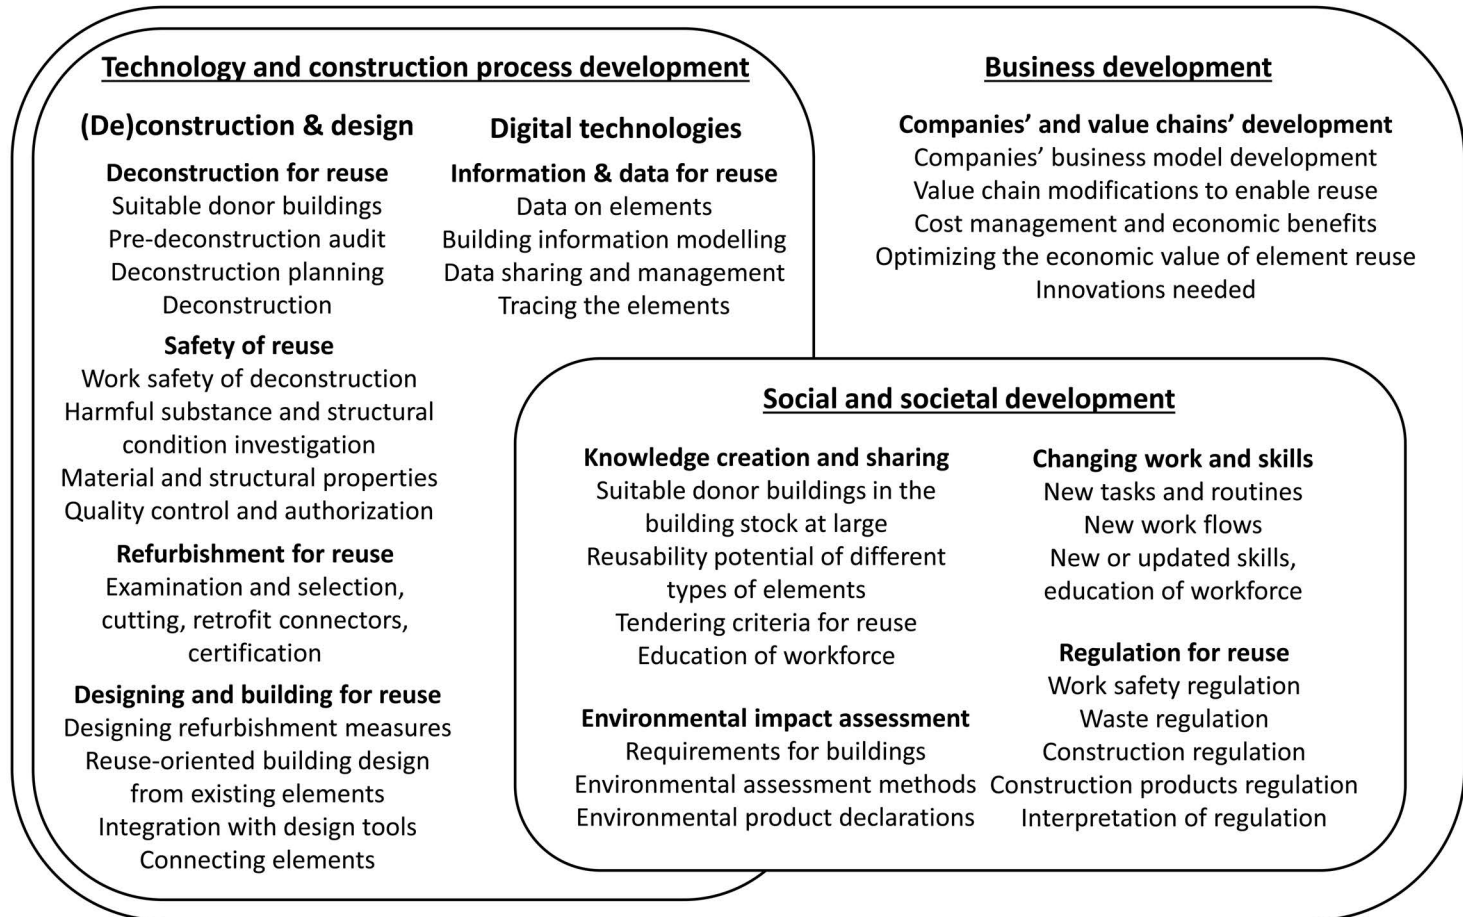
Technology and construction process development

(De)construction & design

Deconstruction for reuse
Suitable donor buildings
Pre-deconstruction audit
Deconstruction planning
Deconstruction

Safety of reuse
Work safety of deconstruction
Harmful substance and structural condition investigation
Material and structural properties
Quality control and authorization

Refurbishment for reuse
Examination and selection, cutting, retrofit connectors, certification

Designing and building for reuse
Designing refurbishment measures
Reuse-oriented building design from existing elements
Integration with design tools
Connecting elements

Digital technologies

Information & data for reuse
Data on elements
Building information modelling
Data sharing and management
Tracing the elements

Business development

Companies' and value chains' development
Companies' business model development
Value chain modifications to enable reuse
Cost management and economic benefits
Optimizing the economic value of element reuse
Innovations needed

Social and societal development

Knowledge creation and sharing
Suitable donor buildings in the building stock at large
Reusability potential of different types of elements
Tendering criteria for reuse
Education of workforce

Environmental impact assessment
Requirements for buildings
Environmental assessment methods
Environmental product declarations

Changing work and skills
New tasks and routines
New work flows
New or updated skills, education of workforce

Regulation for reuse
Work safety regulation
Waste regulation
Construction regulation
Construction products regulation
Interpretation of regulation